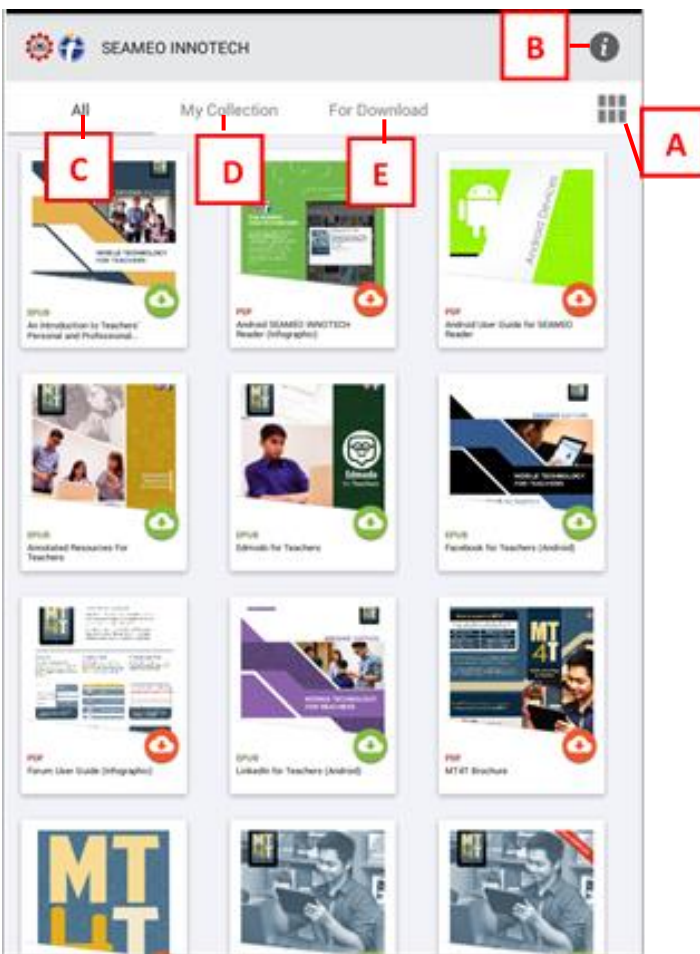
SEAMEO INNOTECH

B

All

My Collection

For Download

A

C

D

E

MOBILE TECHNOLOGY FOR TEACHERS

Android Devices

EPUB
An Introduction to Teachers' Personal and Professional...

PDF
Android SEAMEO INNOTECH Reader (Infographic)

PDF
Android User Guide for SEAMEO Reader

Edmodo for Teachers

MOBILE TECHNOLOGY FOR TEACHERS

EPUB
Annotated Resources For Teachers

EPUB
Edmodo for Teachers

EPUB
Facebook for Teachers (Android)

MOBILE TECHNOLOGY FOR TEACHERS

MT4T

PDF
Forum User Guide (Infographic)

EPUB
LinkedIn for Teachers (Android)

PDF
MT4T Brochure

MT